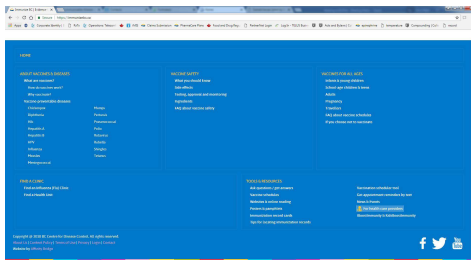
Immunize BC | A Better... ×

Secure | https://immunizebc.ca

Apps | Favorites | Immunize BC | ImmunizeBC | Operations Teleportal | HIS | Cerner Submission | PharmaCare Plan | Provincial Drug Repo | PatientPath Login | LogOn - TELUS Busi | Add and Extend Di | apinastore | Immunization | Compounding Corn | report

HOME

ABOUT VACCINES & DISEASES
What are vaccines?
How do vaccines work?
Why vaccinate?
Vaccine-preventable diseases
Chickenpox
Diphtheria
Hib
Hepatitis A
Hepatitis B
HPV
Influenza
Measles
Meningococcal
Mumps
Pertussis
Pneumococcal
Polio
Rotavirus
Rubella
Shingles
Tetanus

VACCINE SAFETY
What you should know
Side effects
Testing, approval and monitoring
Ingredients
FAQ about vaccine safety

VACCINES FOR ALL AGES
Infants & young children
School-age children & teens
Adults
Pregnancy
Travellers
FAQ about vaccine schedules
If you choose not to vaccinate

FIND A CLINIC
Find an Influenza (Flu) Clinic
Find a health unit

TOOLS & RESOURCES
Ask questions | get answers
Vaccine schedules
Webinars & online reading
Posters & pamphlets
Immunization record cards
Tips for tracking immunization records
Vaccination schedule tool
Get appointment reminders by text
News & Events
For health care providers
ImmunizeBC Committee

Copyright © 2018 BC Centre for Disease Control. All rights reserved.
About Us | Contact Policy | Terms of Use | Privacy | Legal | Contact
Website by: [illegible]